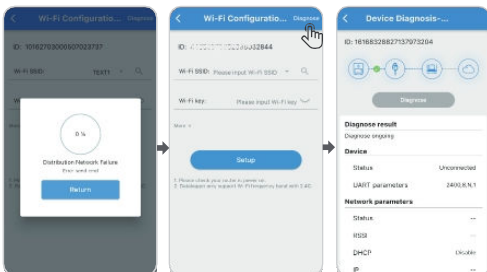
Wi-Fi Configuratio... Diagnose

ID: 16162703005070237?7

Wi-Fi SSID: TEXT1

0 %

Distribution Network Failure

Error send read

Return

Wi-Fi Configuratio... Diagnose

ID: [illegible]32844

Wi-Fi SSID: Please input Wi-Fi SSID

Wi-Fi key: Please input Wi-Fi key

More

Setup

1. Please check your device is power on.
2. Datalogger only support Wi-Fi frequency band with 2.4G.

Device Diagnosis-...

ID: 16168332827137973204

Diagnose

Diagnose result

Diagnose ongoing

Device

Status Unconnected

UART parameters 2400,8,N,1

Network parameters

Status --

RSSI --

DHCP Disable

IP --